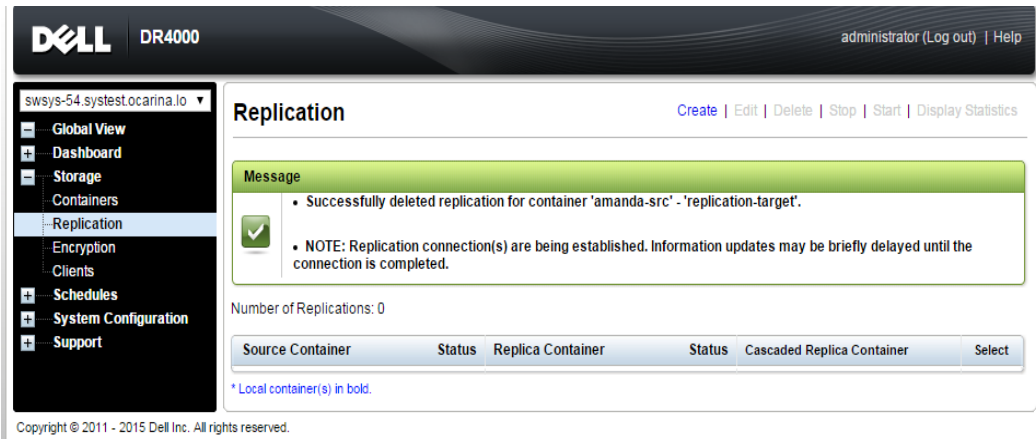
DELL DR4000

administrator (Log out) | Help

swsys-54.systest.ocarina.lo ▼

Global View
Dashboard
Storage
Containers
Replication
Encryption
Clients
Schedules
System Configuration
Support

Replication

Create | Edit | Delete | Stop | Start | Display Statistics

Message

• Successfully deleted replication for container 'amanda-src' - 'replication-target'.

• NOTE: Replication connection(s) are being established. Information updates may be briefly delayed until the connection is completed.

Number of Replications: 0

| Source Container | Status | Replica Container | Status | Cascaded Replica Container | Select |
|---|---|---|---|---|---|

* Local container(s) in bold.

Copyright © 2011 - 2015 Dell Inc. All rights reserved.